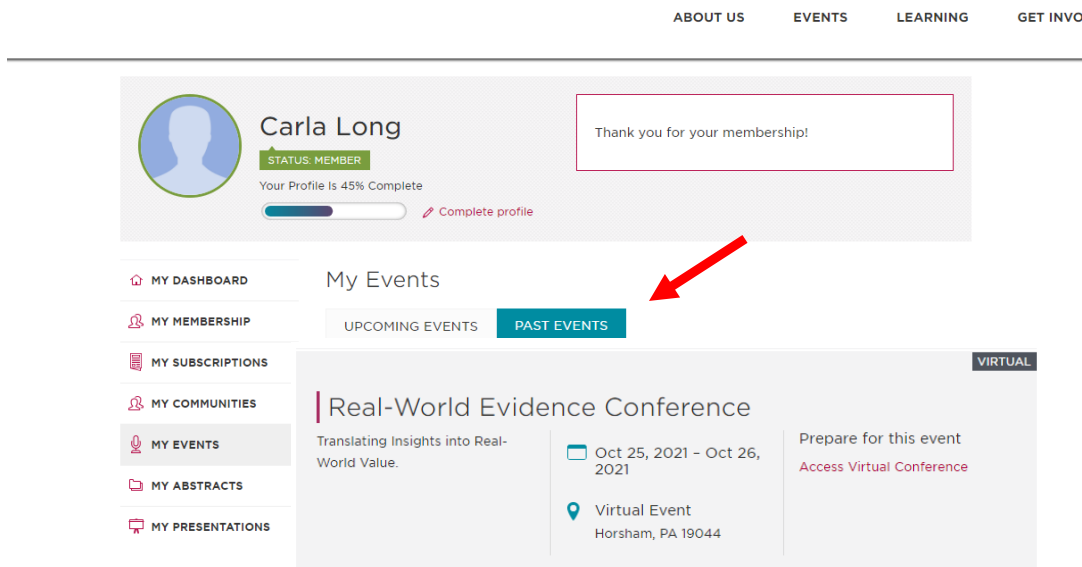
ABOUT US EVENTS LEARNING GET INVO

Carla Long
STATUS: MEMBER
Your Profile Is 45% Complete
Complete profile

Thank you for your membership!

MY DASHBOARD
MY MEMBERSHIP
MY SUBSCRIPTIONS
MY COMMUNITIES
MY EVENTS
MY ABSTRACTS
MY PRESENTATIONS

My Events

UPCOMING EVENTS PAST EVENTS

VIRTUAL

Real-World Evidence Conference

Translating Insights into Real-World Value.

Oct 25, 2021 – Oct 26, 2021

Virtual Event
Horsham, PA 19044

Prepare for this event
Access Virtual Conference